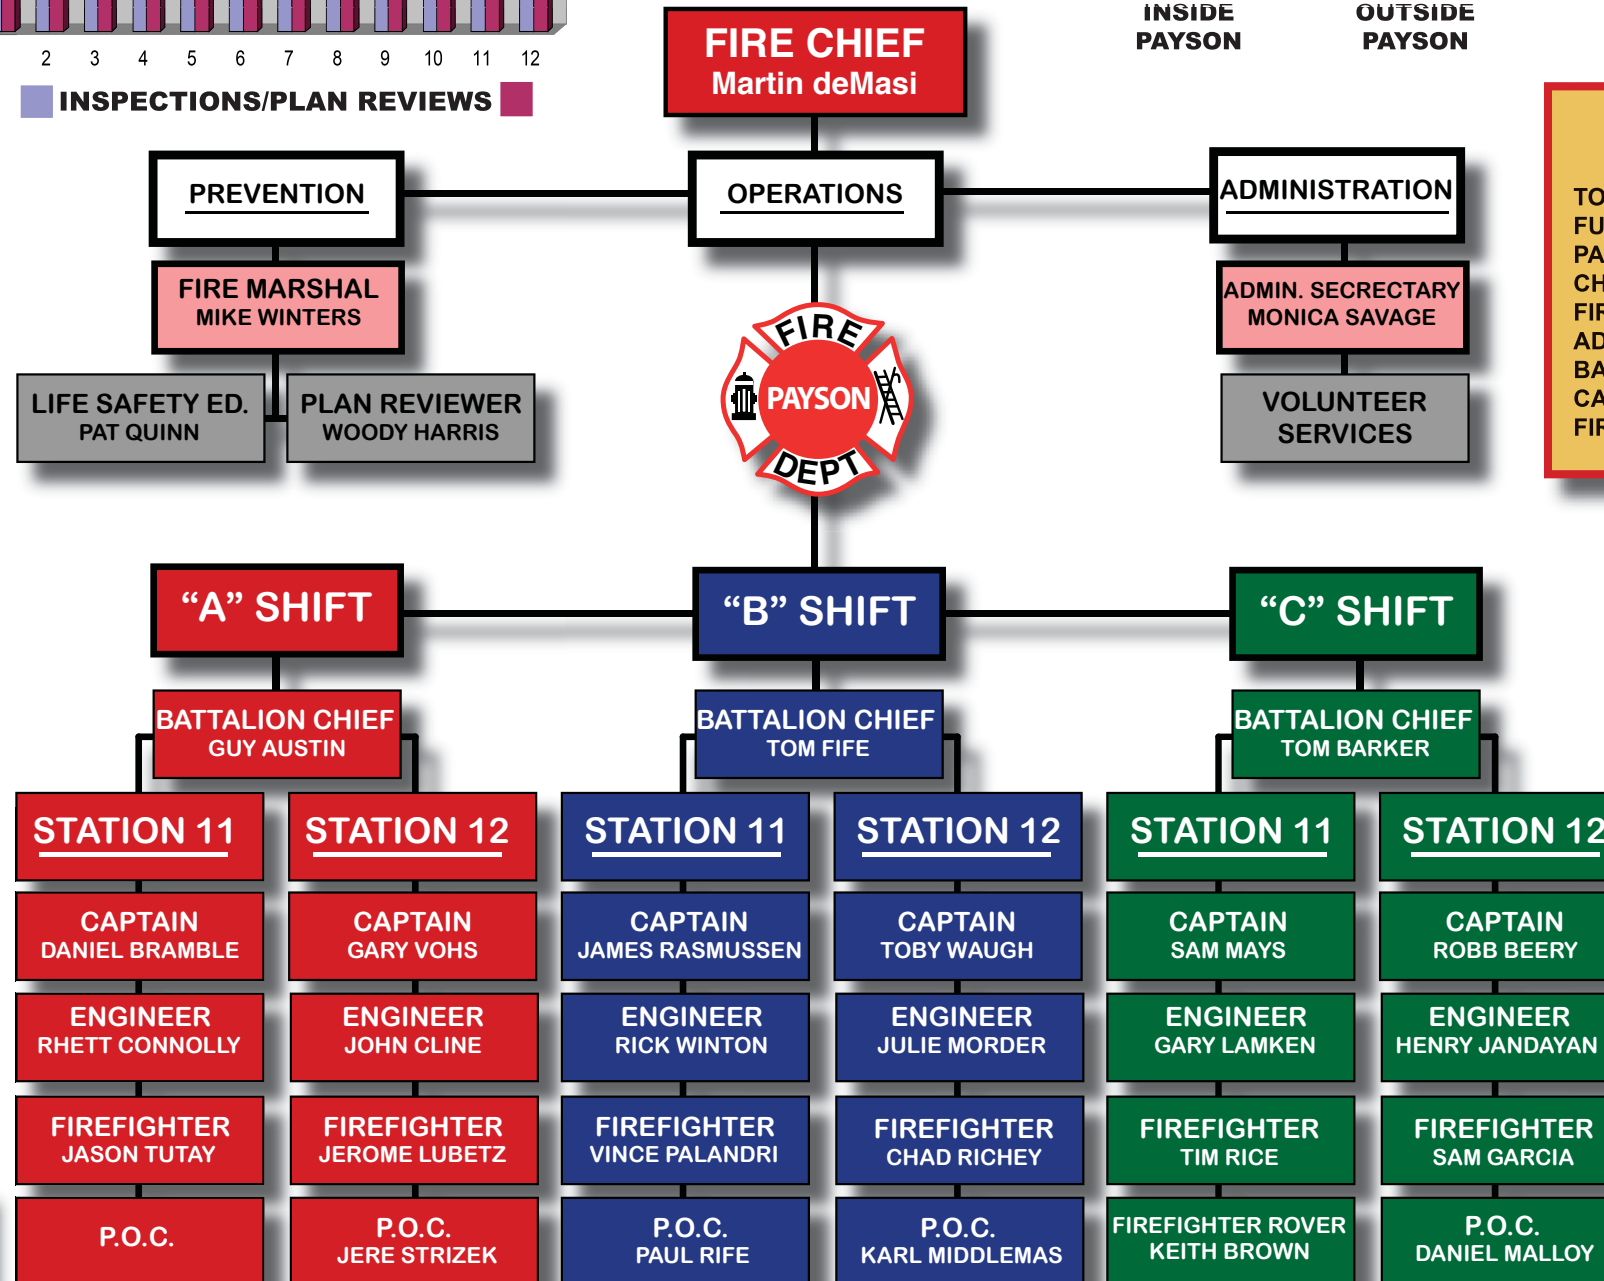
2 3 4 5 6 7 8 9 10 11 12

INSPECTIONS/PLAN REVIEWS

INSIDE PAYSON

OUTSIDE PAYSON

FIRE CHIEF
Martin deMasi

PREVENTION

OPERATIONS

ADMINISTRATION

FIRE MARSHAL
MIKE WINTERS

ADMIN. SECRECTARY
MONICA SAVAGE

LIFE SAFETY ED.
PAT QUINN

PLAN REVIEWER
WOODY HARRIS

VOLUNTEER SERVICES

TO
FU
PA
CH
FIR
AD
BA
CA
FIR

FIRE
PAYSON
DEPT

"A" SHIFT

"B" SHIFT

"C" SHIFT

BATTALION CHIEF
GUY AUSTIN

BATTALION CHIEF
TOM FIFE

BATTALION CHIEF
TOM BARKER

STATION 11

STATION 12

STATION 11

STATION 12

STATION 11

STATION 12

CAPTAIN
DANIEL BRAMBLE

CAPTAIN
GARY VOHS

CAPTAIN
JAMES RASMUSSEN

CAPTAIN
TOBY WAUGH

CAPTAIN
SAM MAYS

CAPTAIN
ROBB BEERY

ENGINEER
RHETT CONNOLLY

ENGINEER
JOHN CLINE

ENGINEER
RICK WINTON

ENGINEER
JULIE MORDER

ENGINEER
GARY LAMKEN

ENGINEER
HENRY JANDAYAN

FIREFIGHTER
JASON TUTAY

FIREFIGHTER
JEROME LUBETZ

FIREFIGHTER
VINCE PALANDRI

FIREFIGHTER
CHAD RICHEY

FIREFIGHTER
TIM RICE

FIREFIGHTER
SAM GARCIA

P.O.C.

P.O.C.
JERE STRIZEK

P.O.C.
PAUL RIFE

P.O.C.
KARL MIDDLEMAS

FIREFIGHTER ROVER
KEITH BROWN

P.O.C.
DANIEL MALLOY